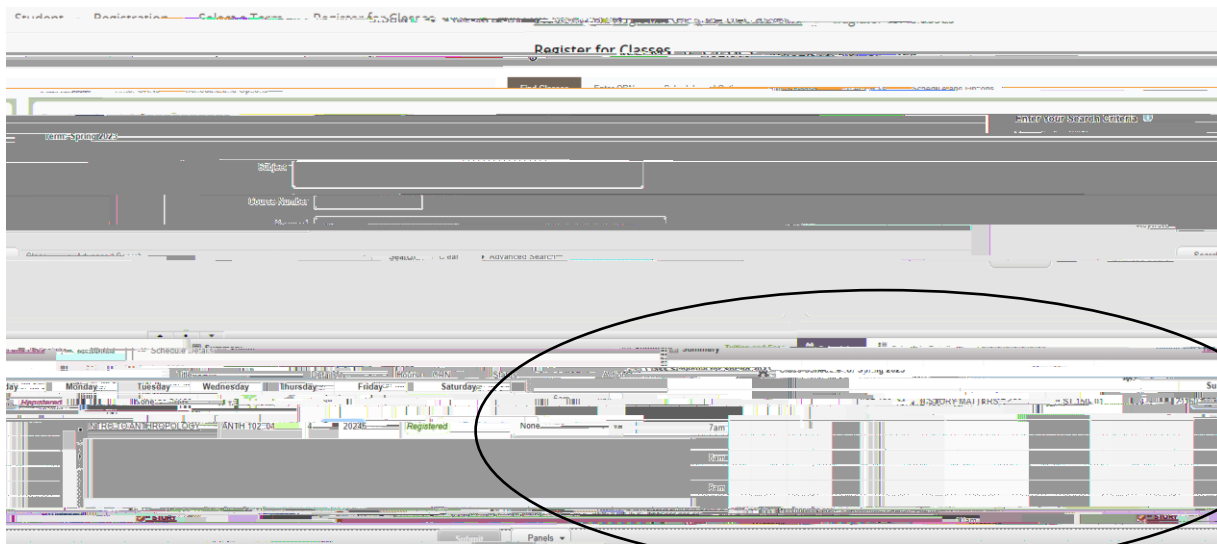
Student · Registration · Select a Term · Register for Classes

Register for Classes

Find Classes · Enter CRN · Schedule and Options

Enter Your Search Criteria

Term: Spring 2023

Subject

Course Number

Keyword

Advanced Search

Schedule Details

Summary

Monday Tuesday Wednesday Thursday Friday Saturday

INTRO CULTANTHROPOLOGY ANTH 102 04 20245 Registered None

HISTORY MATTERS

7am

8am

9am

Submit

Panels